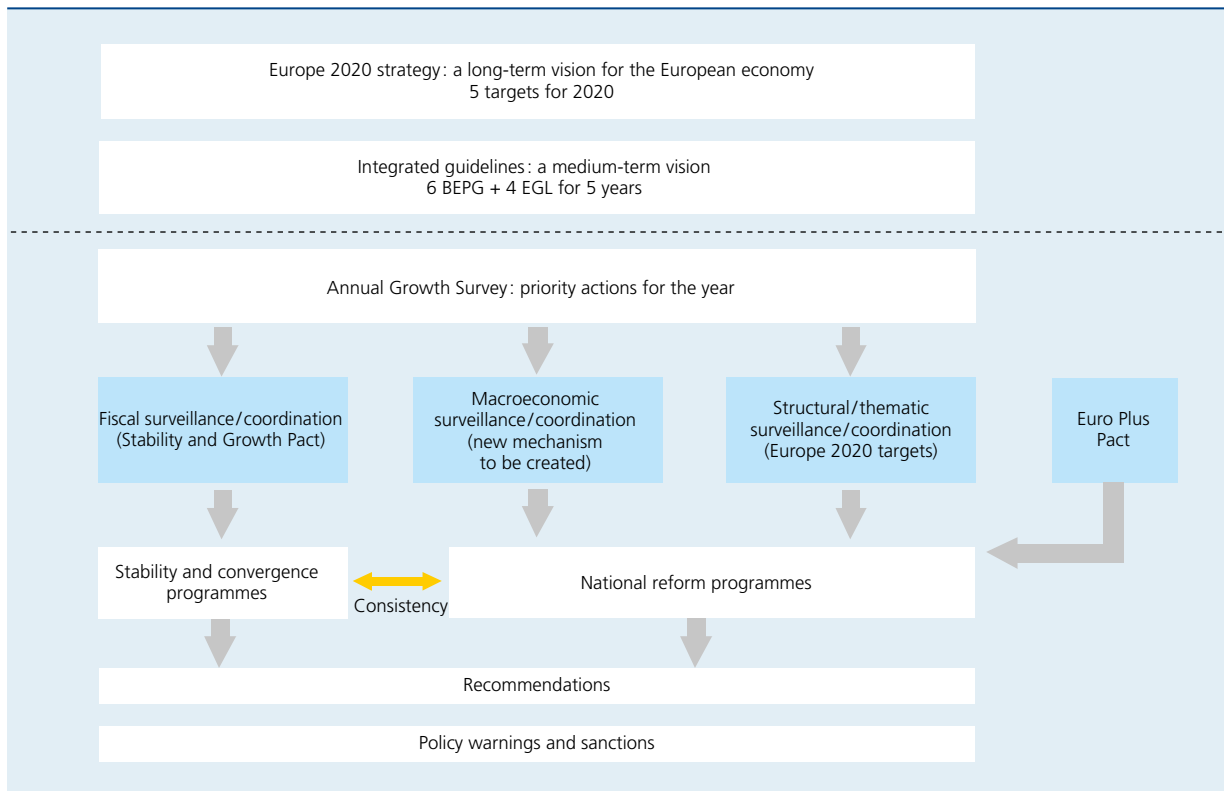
Europe 2020 strategy : a long-term vision for the European economy
5 targets for 2020

Integrated guidelines : a medium-term vision
6 BEPG + 4 EGL for 5 years

Annual Growth Survey : priority actions for the year

Fiscal surveillance/coordination
(Stability and Growth Pact)

Macroeconomic surveillance/coordination
(new mechanism to be created)

Structural/thematic surveillance/coordination
(Europe 2020 targets)

Euro Plus Pact

Stability and convergence programmes

Consistency

National reform programmes

Recommendations

Policy warnings and sanctions